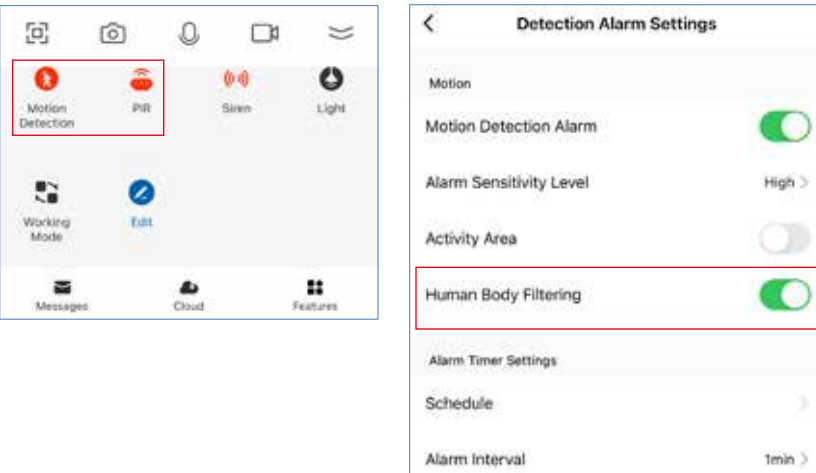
Motion Detection

PIR

Siren

Light

Working Mode

Edit

Messages

Cloud

Features

Detection Alarm Settings

Motion

Motion Detection Alarm

Alarm Sensitivity Level

High

Activity Area

Human Body Filtering

Alarm Timer Settings

Schedule

Alarm Interval

1min